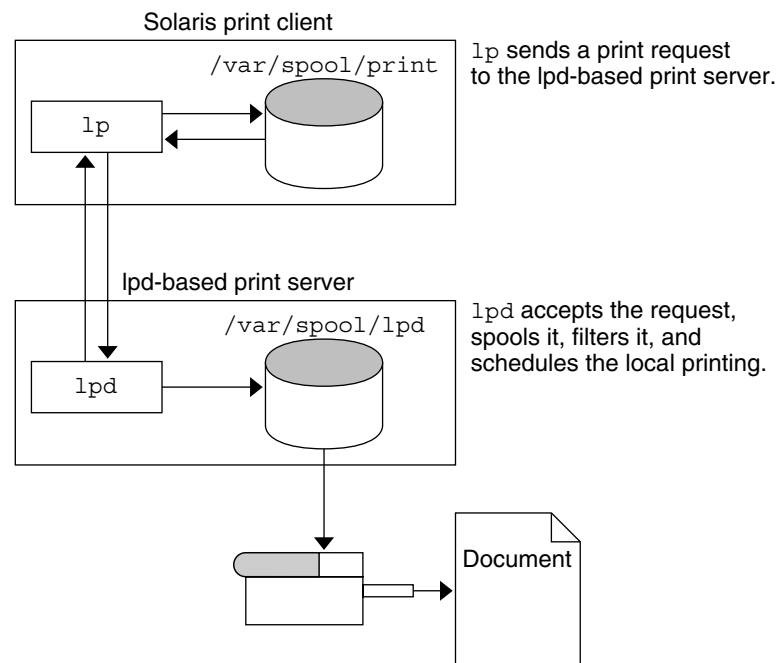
Solaris print client

/var/spool/print

lp

lp sends a print request to the lpd-based print server.

lpd-based print server

/var/spool/lpd

lpd

lpd accepts the request, spools it, filters it, and schedules the local printing.

Document